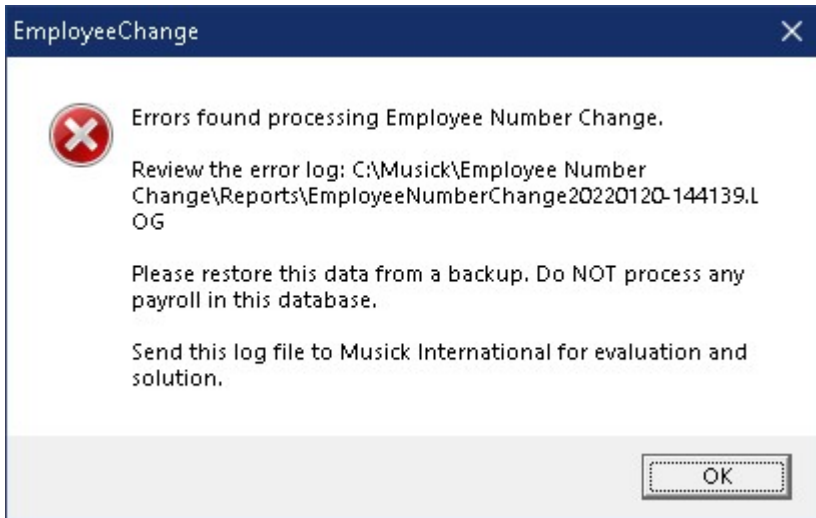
EmployeeChange

Errors found processing Employee Number Change.

Review the error log: C:\Musick\Employee Number Change\Reports\EmployeeNumberChange20220120-144139.LOG

Please restore this data from a backup. Do NOT process any payroll in this database.

Send this log file to Musick International for evaluation and solution.

OK